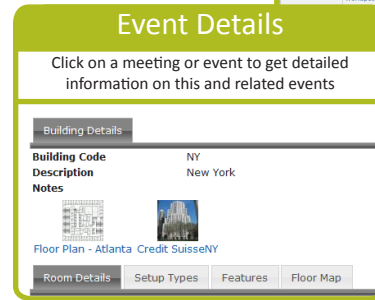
Event Details

Click on a meeting or event to get detailed information on this and related events

Building Details

| Building Code | NY |
|---|---|
| Description | New York |
| Notes | |

Floor Plan - Atlanta Credit SuisseNY

Room Details Setup Types Features Floor Map